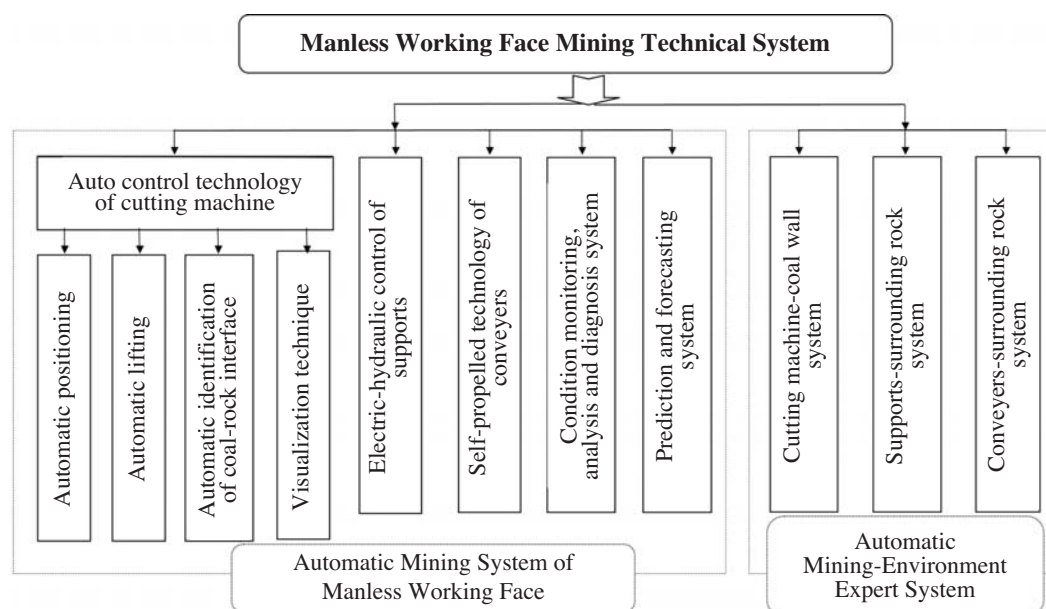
Manless Working Face Mining Technical System

Auto control technology of cutting machine

Automatic positioning

Automatic lifting

Automatic identification of coal-rock interface

Visualization technique

Electric-hydraulic control of supports

Self-propelled technology of conveyers

Condition monitoring, analysis and diagnosis system

Prediction and forecasting system

Cutting machine-coal wall system

Supports-surrounding rock system

Conveyers-surrounding rock system

Automatic Mining System of Manless Working Face

Automatic Mining-Environment Expert System